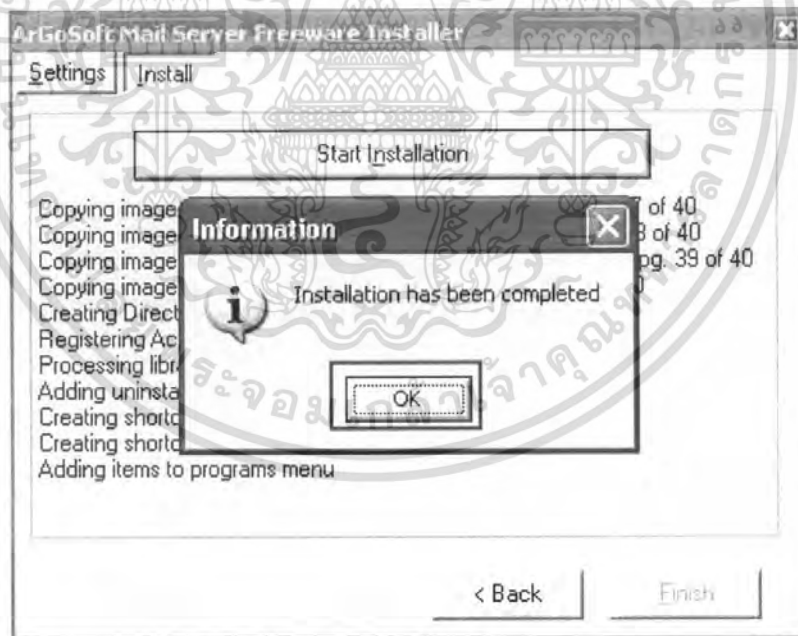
ArGoSoft Mail Server Freeware Installer

Settings Install

Start Installation

Copying image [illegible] 7 of 40
Copying image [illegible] 8 of 40
Copying image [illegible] pg. 39 of 40
Copying image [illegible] 0
Creating Direct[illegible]
Registering Ac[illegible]
Processing libr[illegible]
Adding uninsta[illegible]
Creating shortc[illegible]
Creating shortc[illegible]
Adding items to programs menu

Information

Installation has been completed

OK

< Back

Finish